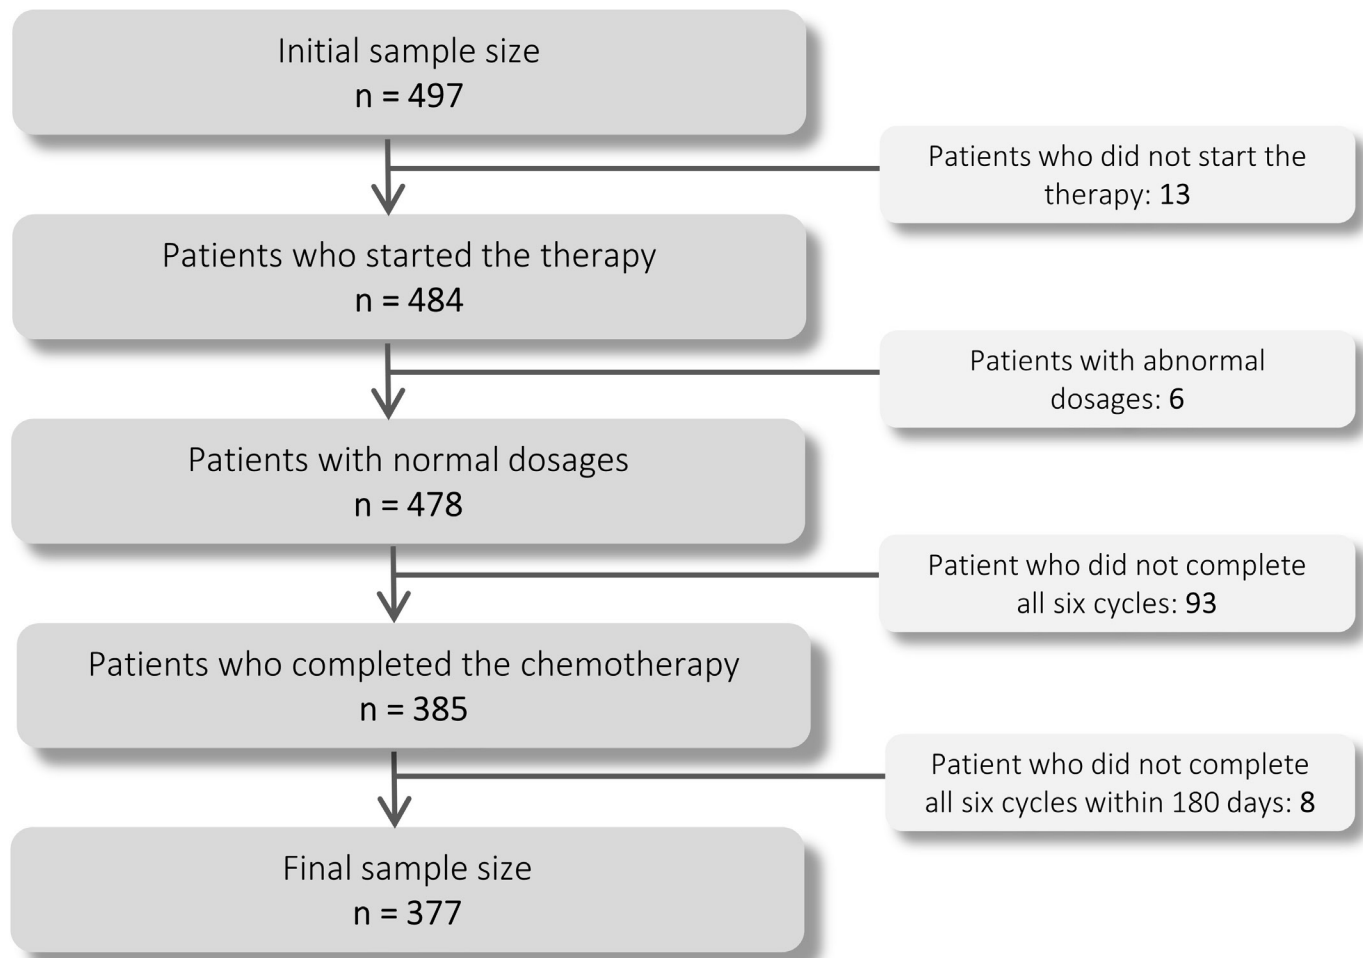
Initial sample size
n = 497

Patients who did not start the therapy: 13

Patients who started the therapy
n = 484

Patients with abnormal dosages: 6

Patients with normal dosages
n = 478

Patient who did not complete all six cycles: 93

Patients who completed the chemotherapy
n = 385

Patient who did not complete all six cycles within 180 days: 8

Final sample size
n = 377